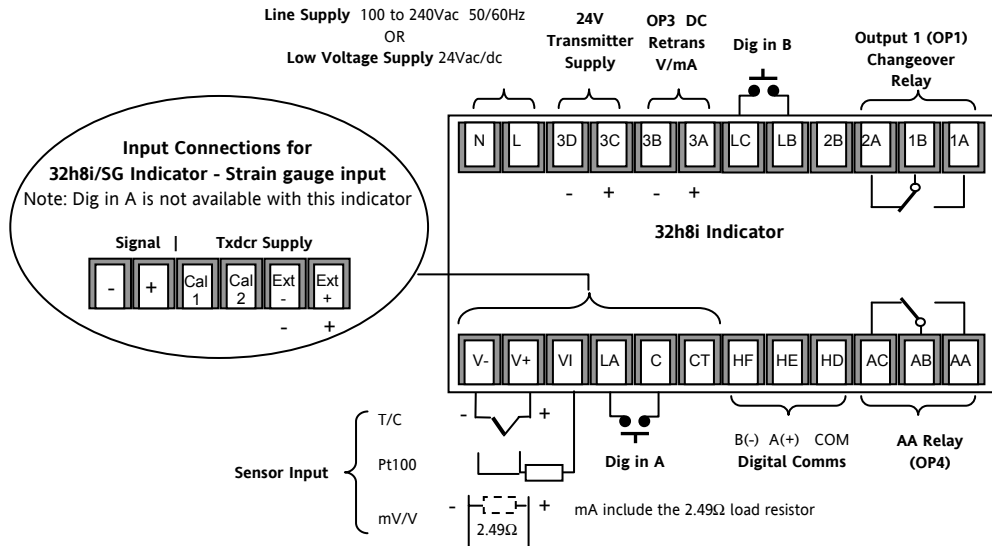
Line Supply 100 to 240Vac 50/60Hz
OR
Low Voltage Supply 24Vac/dc

24V Transmitter Supply

OP3 DC Retrans V/mA

Dig in B

Output 1 (OP1) Changeover Relay

N L 3D 3C 3B 3A LC LB 2B 2A 1B 1A

- + - +

32h8i Indicator

Input Connections for 32h8i/SG Indicator - Strain gauge input
Note: Dig in A is not available with this indicator

Signal | Txdcr Supply

- + Cal 1 Cal 2 Ext - Ext +

- +

V- V+ VI LA C CT HF HE HD AC AB AA

T/C

- +

Sensor Input

Pt100

mV/V

Dig in A

B(-) A(+) COM
Digital Comms

AA Relay (OP4)

- +

2.49Ω

mA include the 2.49Ω load resistor